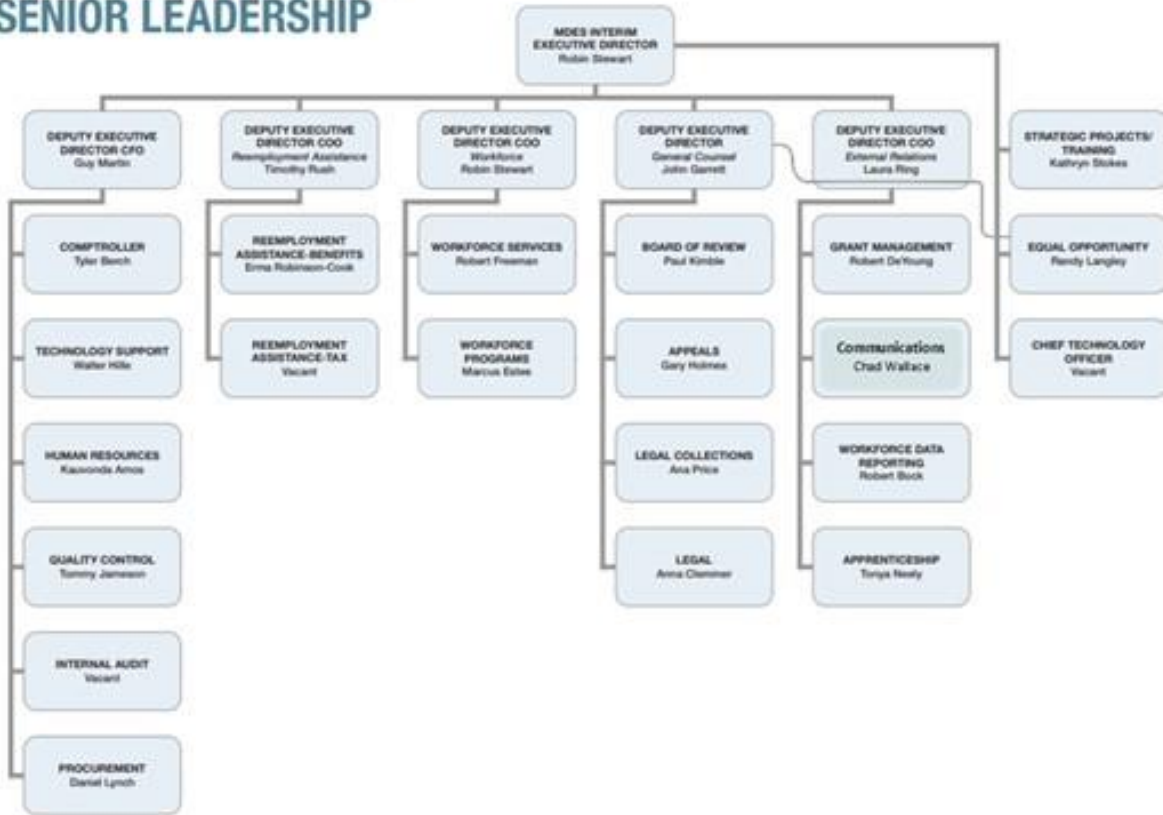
SENIOR LEADERSHIP

MDES INTERIM EXECUTIVE DIRECTOR
Robin Stewart

DEPUTY EXECUTIVE DIRECTOR CFO
Guy Martin

COMPTROLLER
Tyler Beech

TECHNOLOGY SUPPORT
Walter Hills

HUMAN RESOURCES
Kaovonda Amos

QUALITY CONTROL
Tommy Jameson

INTERNAL AUDIT
Vacant

PROCUREMENT
Daniel Lynch

DEPUTY EXECUTIVE DIRECTOR COO
Reemployment Assistance
Timothy Rush

REEMPLOYMENT ASSISTANCE-BENEFITS
Erma Robinson-Cook

REEMPLOYMENT ASSISTANCE-TAX
Vacant

DEPUTY EXECUTIVE DIRECTOR COO
Workforce
Robin Stewart

WORKFORCE SERVICES
Robert Freeman

WORKFORCE PROGRAMS
Marcus Estes

DEPUTY EXECUTIVE DIRECTOR
General Counsel
John Garrett

BOARD OF REVIEW
Paul Kimble

APPEALS
Gary Holmes

LEGAL COLLECTIONS
Ana Price

LEGAL
Anna Clemmer

DEPUTY EXECUTIVE DIRECTOR COO
External Relations
Laura Ring

GRANT MANAGEMENT
Robert DeYoung

Communications
Chad Wallace

WORKFORCE DATA REPORTING
Robert Bock

APPRENTICESHIP
Tonya Neely

STRATEGIC PROJECTS/ TRAINING
Kathryn Stokes

EQUAL OPPORTUNITY
Rendy Langley

CHIEF TECHNOLOGY OFFICER
Vacant